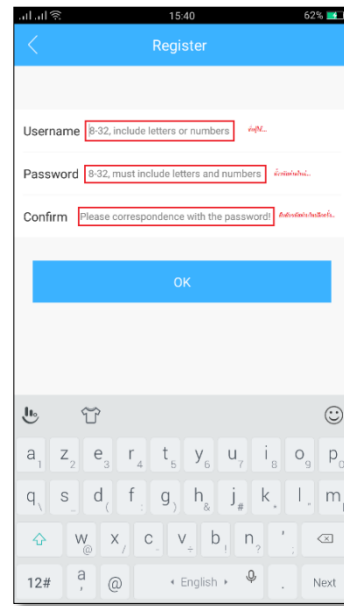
15:40
62%
Register
Username 8-32, include letters or numbers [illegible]
Password 8-32, must include letters and numbers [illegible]
Confirm Please correspondence with the password! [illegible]
OK
a 1 z 2 e 3 r 4 t 5 y 6 u 7 i 8 o 9 p 0
q \ s _ d ( f ) g h & j # k * l m
w @ x / c v ÷ b ! n ?
12# a @ English . Next